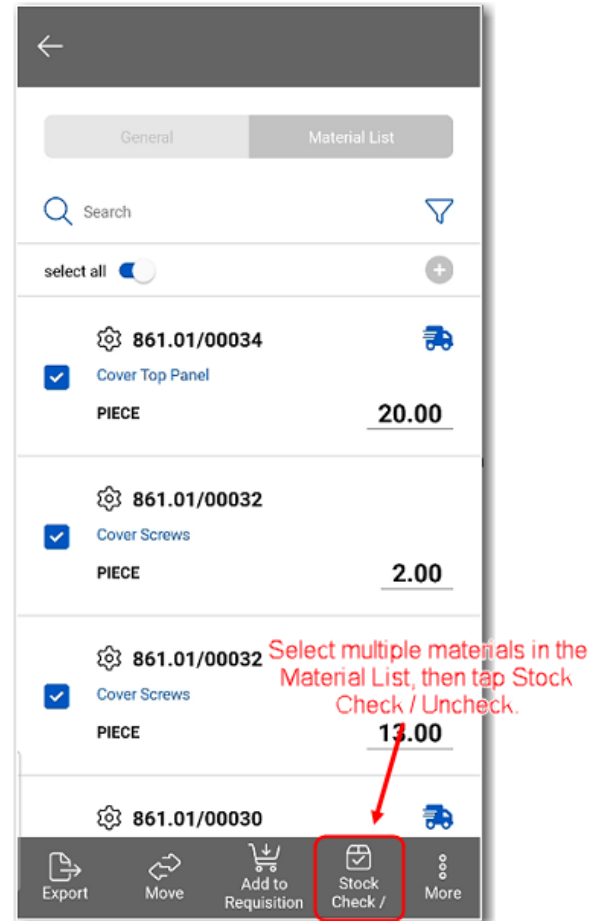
General

Material List

Search

select all

861.01/00034

Cover Top Panel

PIECE

20.00

861.01/00032

Cover Screws

PIECE

2.00

861.01/00032

Cover Screws

PIECE

13.00

Select multiple materials in the Material List, then tap Stock Check / Uncheck.

861.01/00030

Export

Move

Add to Requisition

Stock Check /

More